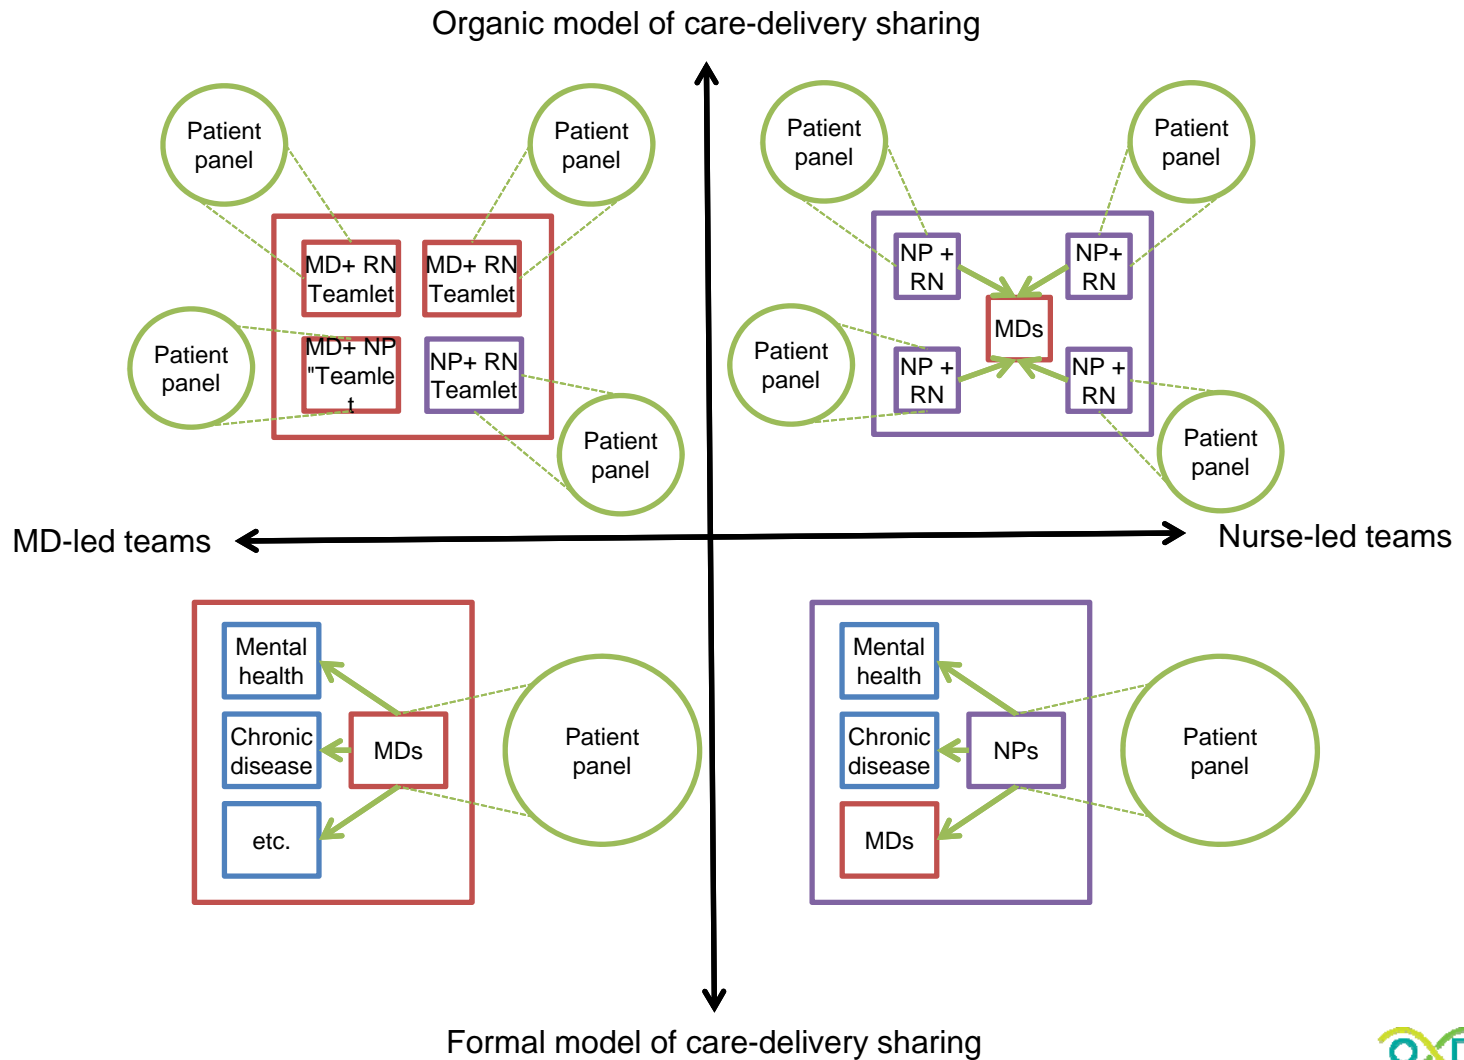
Organic model of care-delivery sharing

Patient panel

Patient panel

MD+ RN Teamlet

MD+ RN Teamlet

Patient panel

MD+ NP "Teamle t

NP+ RN Teamlet

Patient panel

Patient panel

Patient panel

NP + RN

NP+ RN

MDs

Patient panel

NP + RN

NP + RN

Patient panel

MD-led teams

Nurse-led teams

Mental health

Chronic disease

MDs

etc.

Patient panel

Mental health

Chronic disease

NPs

MDs

Patient panel

Formal model of care-delivery sharing